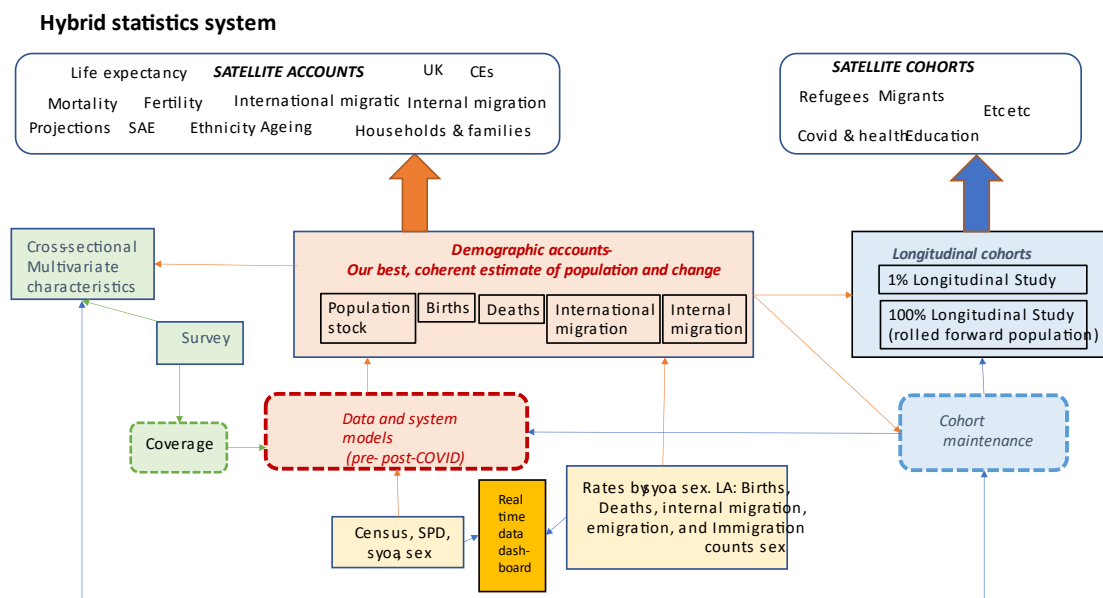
Hybrid statistics system

Life expectancy SATELLITE ACCOUNTS UK CEs
Mortality Fertility International migratic Internal migration
Projections SAE Ethnicity Ageing Households & families

SATELLITE COHORTS
Refugees Migrants Etcetc
Covid & health Education

Cross-sectional Multivariate characteristics

Demographic accounts-
Our best, coherent estimate of population and change

Population stock
Births
Deaths
International migration
Internal migration

Longitudinal cohorts
1% Longitudinal Study
100% Longitudinal Study (rolled forward population)

Survey

Coverage

Data and system models (pre- post-COVID)

Cohort maintenance

Census, SPD, syoa, sex

Real time data dash-board

Rates by syoa sex. LA: Births, Deaths, internal migration, emigration, and Immigration counts sex